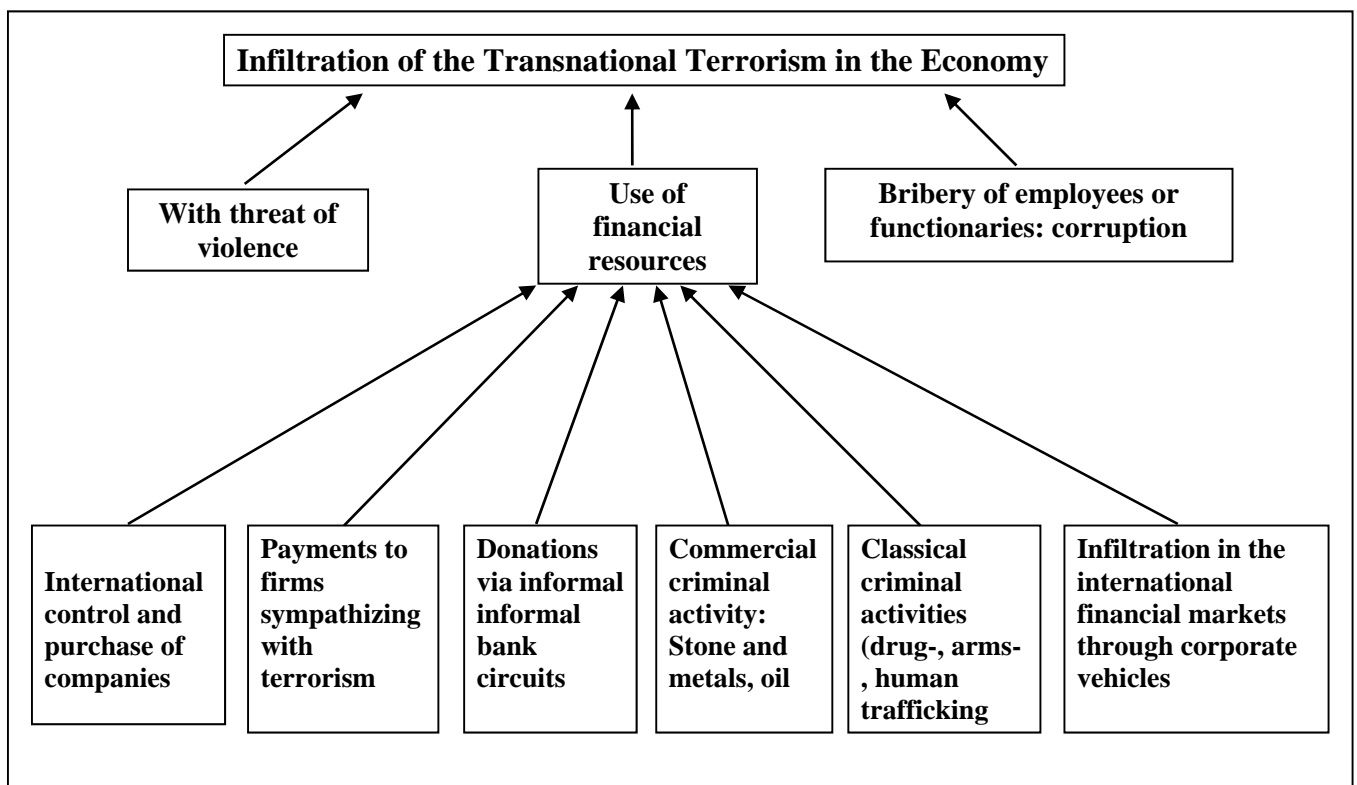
Infiltration of the Transnational Terrorism in the Economy

With threat of violence

Use of financial resources

Bribery of employees or functionaries: corruption

International control and purchase of companies

Payments to firms sympathizing with terrorism

Donations via informal informal bank circuits

Commercial criminal activity: Stone and metals, oil

Classical criminal activities (drug-, arms-, human trafficking

Infiltration in the international financial markets through corporate vehicles